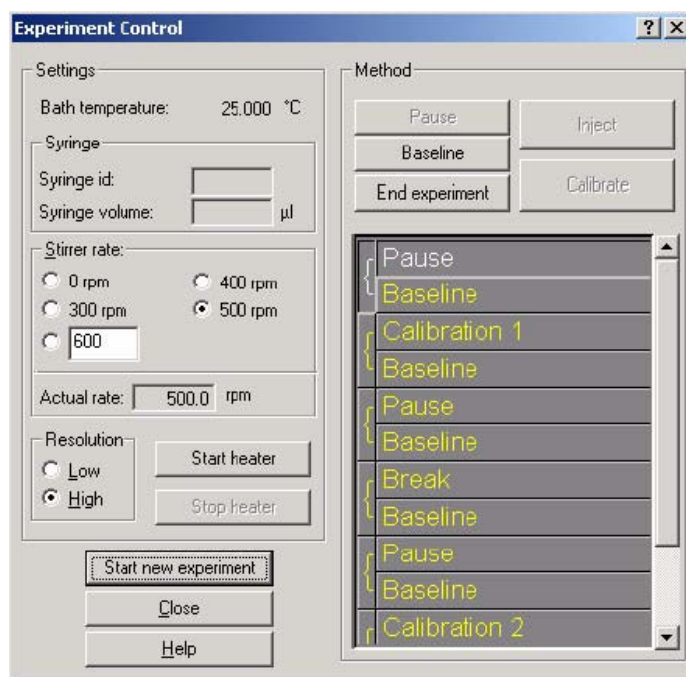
Experiment Control

?

X

Settings

Bath temperature: 25.000 °C

Syringe

Syringe id:

Syringe volume: µl

Stirrer rate:

0 rpm

400 rpm

300 rpm

500 rpm

600

Actual rate: 500.0 rpm

Resolution

Low

High

Start heater

Stop heater

Start new experiment

Close

Help

Method

Pause

Inject

Baseline

End experiment

Calibrate

Pause

Baseline

Calibration 1

Baseline

Pause

Baseline

Break

Baseline

Pause

Baseline

Calibration 2